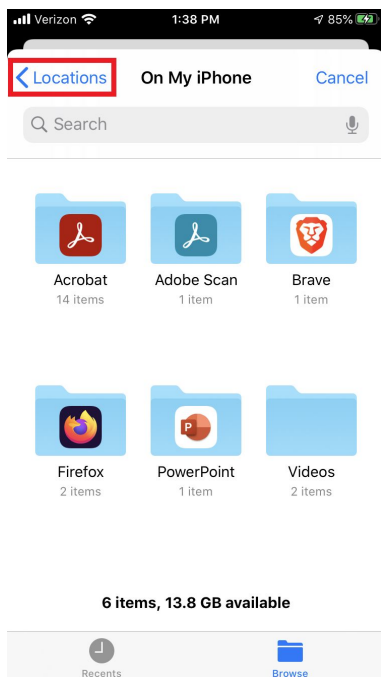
Verizon 1:38 PM 85%

Locations On My iPhone Cancel

Search

Acrobat
14 items

Adobe Scan
1 item

Brave
1 item

Firefox
2 items

PowerPoint
1 item

Videos
2 items

6 items, 13.8 GB available

Recents

Browse